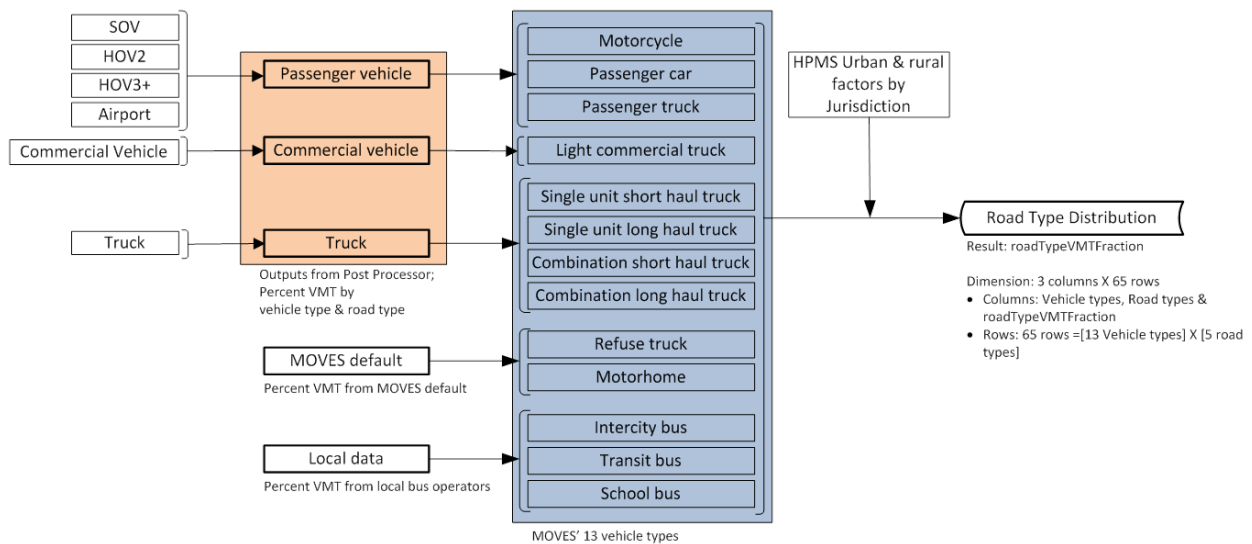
SOV
HOV2
HOV3+
Airport

Commercial Vehicle

Truck

Passenger vehicle
Commercial vehicle
Truck

Outputs from Post Processor; Percent VMT by vehicle type & road type

MOVES default
Percent VMT from MOVES default

Local data
Percent VMT from local bus operators

Motorcycle
Passenger car
Passenger truck
Light commercial truck
Single unit short haul truck
Single unit long haul truck
Combination short haul truck
Combination long haul truck
Refuse truck
Motorhome
Intercity bus
Transit bus
School bus

MOVES' 13 vehicle types

HPMS Urban & rural factors by Jurisdiction

Road Type Distribution

Result: roadTypeVMTFraction

Dimension: 3 columns X 65 rows
• Columns: Vehicle types, Road types & roadTypeVMTFraction
• Rows: 65 rows =[13 Vehicle types] X [5 road types]